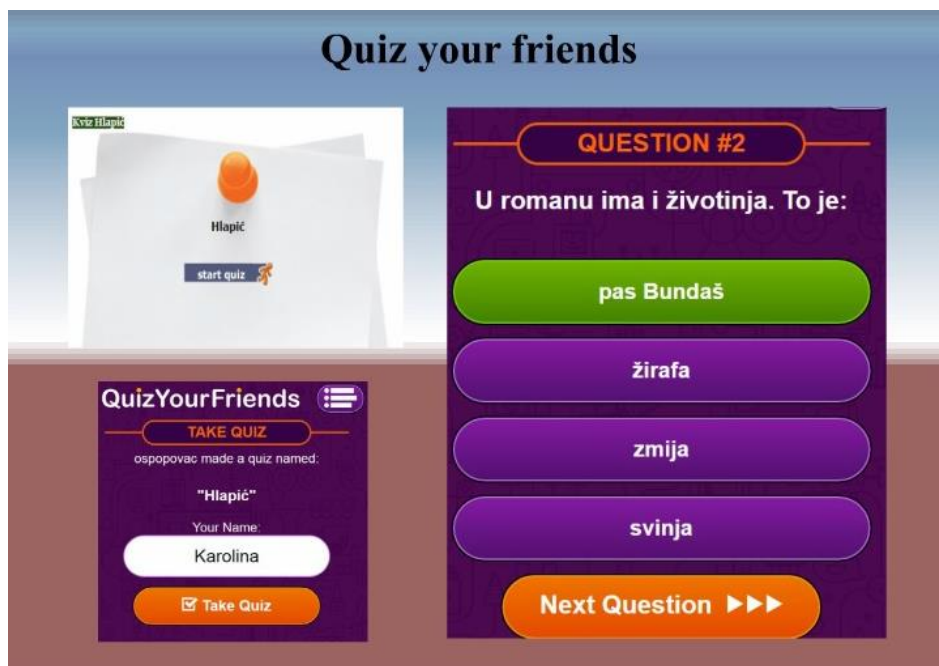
Quiz your friends

Kviz Hlapić

Hlapić

start quiz

QUESTION #2

U romanu ima i životinja. To je:

pas Bundaš

žirafa

zmija

svinja

Next Question ▶▶▶

QuizYourFriends

TAKE QUIZ

ospopovac made a quiz named:

"Hlapić"

Your Name:

Karolina

Take Quiz